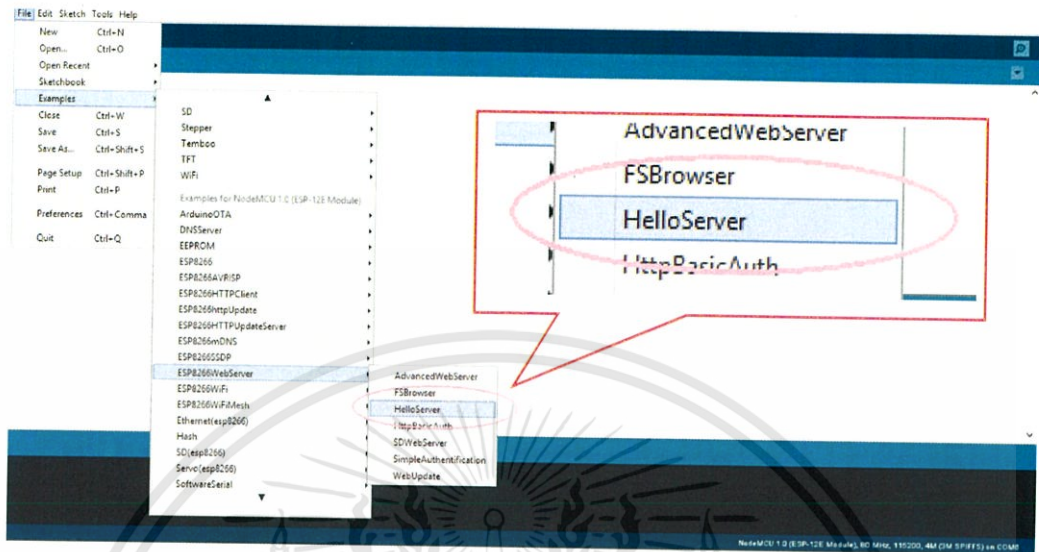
File Edit Sketch Tools Help

New Ctrl+N
Open... Ctrl+O
Open Recent
Sketchbook
Examples
Close Ctrl+W
Save Ctrl+S
Save As... Ctrl+Shift+S
Page Setup Ctrl+Shift+P
Print Ctrl+P
Preferences Ctrl+Comma
Quit Ctrl+Q

SD
Stepper
Temboo
TFT
WiFi
Examples for NodeMCU 1.0 (ESP-12E Module)
ArduinoOTA
DNSServer
EEPROM
ESP8266
ESP8266AVRISP
ESP8266HTTPClient
ESP8266httpUpdate
ESP8266HTTPUpdateServer
ESP8266mDNS
ESP8266SSDP
ESP8266WebServer
ESP8266WiFi
ESP8266WiFiMesh
Ethernet(esp8266)
Hash
SD(esp8266)
Servo(esp8266)
SoftwareSerial

AdvancedWebServer
FSBrowser
HelloServer
HttpBasicAuth
SDWebServer
SimpleAuthentification
WebUpdate

AdvancedWebServer
FSBrowser
HelloServer
HttpBasicAuth

NodeMCU 1.0 (ESP-12E Module), 80 MHz, 115200, 4M (3M SPIFFS) on COM8